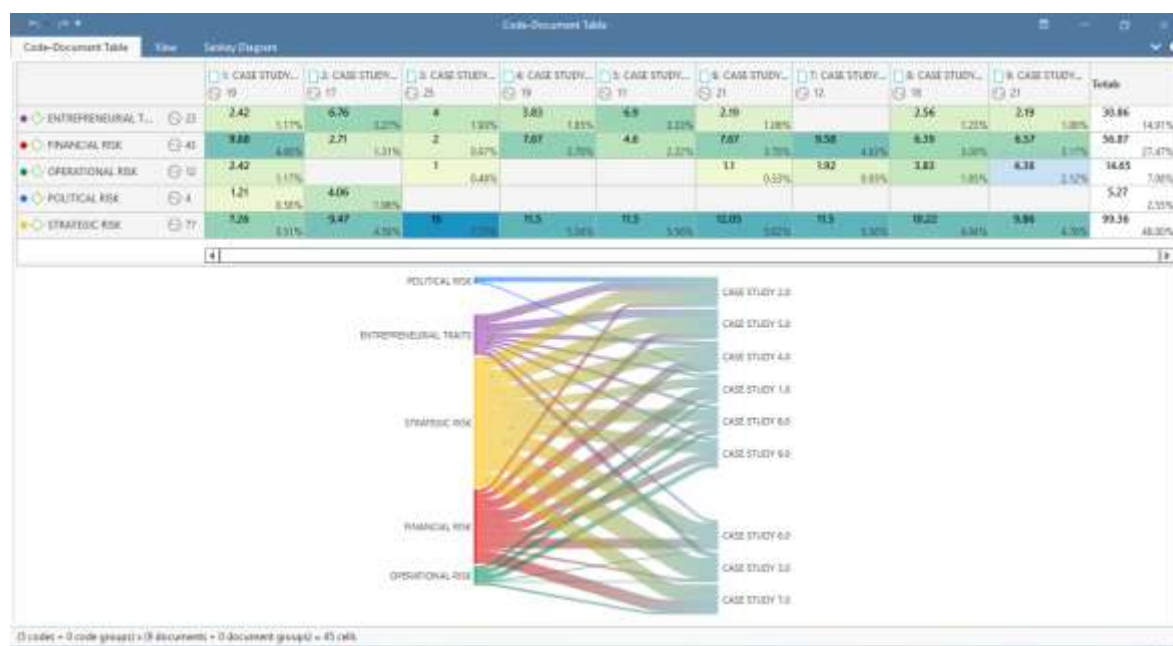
Code-Document Table

Code-Document Table | View | Sankey Diagram

| | | 1: CASE STUDY... 19 | 2: CASE STUDY... 17 | 3: CASE STUDY... 25 | 4: CASE STUDY... 19 | 5: CASE STUDY... 11 | 6: CASE STUDY... 21 | 7: CASE STUDY... 12 | 8: CASE STUDY... 18 | 9: CASE STUDY... 21 | Totals |
|---|---|---|---|---|---|---|---|---|---|---|---|
| ENTREPRENEURIAL T... | 23 | 2.42 1.17% | 6.76 3.27% | 4 1.93% | 3.83 1.85% | 6.9 3.33% | 2.19 1.06% | | 2.56 1.23% | 2.19 1.06% | 30.86 14.91% |
| FINANCIAL RISK | 45 | 9.88 4.85% | 2.71 1.31% | 2 0.97% | 7.07 3.78% | 4.6 2.22% | 7.67 3.70% | 9.58 4.63% | 6.39 3.09% | 6.57 3.17% | 56.87 27.47% |
| OPERATIONAL RISK | 12 | 2.42 1.17% | | 1 0.48% | | | 1.1 0.53% | 1.92 0.93% | 3.83 1.85% | 4.38 2.12% | 14.65 7.08% |
| POLITICAL RISK | 4 | 1.21 0.58% | 4.06 1.96% | | | | | | | | 5.27 2.55% |
| STRATEGIC RISK | 77 | 7.26 3.51% | 9.47 4.58% | 16 7.73% | 11.5 5.56% | 11.5 5.56% | 12.05 5.82% | 11.5 5.56% | 10.22 4.94% | 9.86 4.76% | 99.36 48.00% |

POLITICAL RISK
ENTREPRENEURIAL TRAITS
STRATEGIC RISK
FINANCIAL RISK
OPERATIONAL RISK

CASE STUDY 2.0
CASE STUDY 5.0
CASE STUDY 4.0
CASE STUDY 1.0
CASE STUDY 8.0
CASE STUDY 9.0
CASE STUDY 6.0
CASE STUDY 3.0
CASE STUDY 7.0

(5 codes + 0 code groups) × (9 documents + 0 document groups) = 45 cells